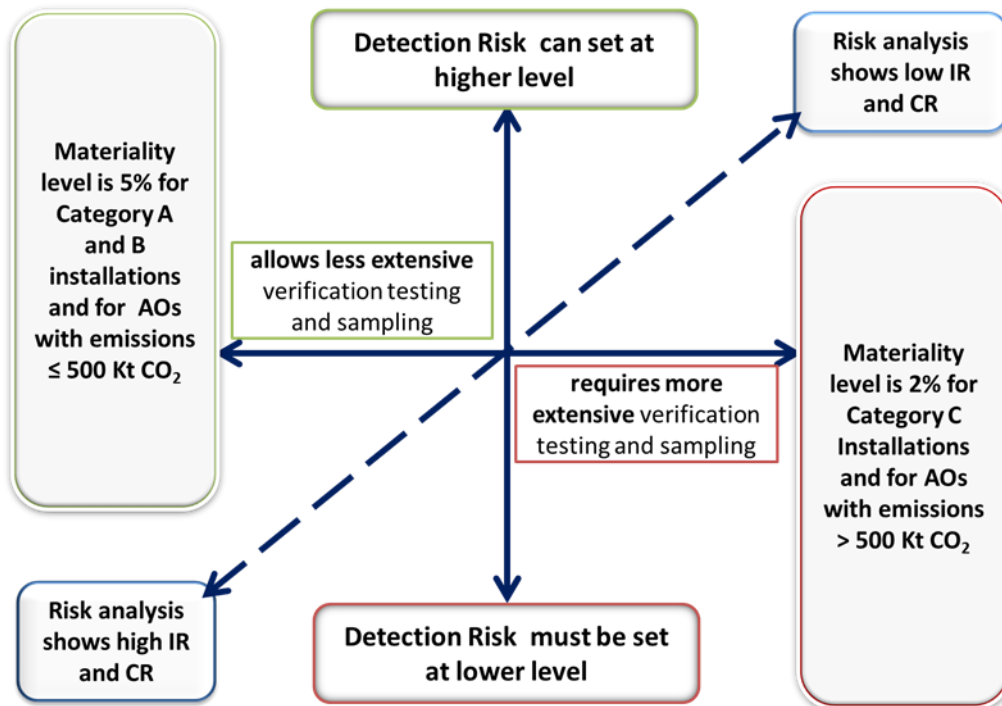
Detection Risk can set at higher level

Risk analysis shows low IR and CR

Materiality level is 5% for Category A and B installations and for AOs with emissions ≤ 500 Kt $CO_2$

allows less extensive verification testing and sampling

requires more extensive verification testing and sampling

Materiality level is 2% for Category C Installations and for AOs with emissions > 500 Kt $CO_2$

Risk analysis shows high IR and CR

Detection Risk must be set at lower level